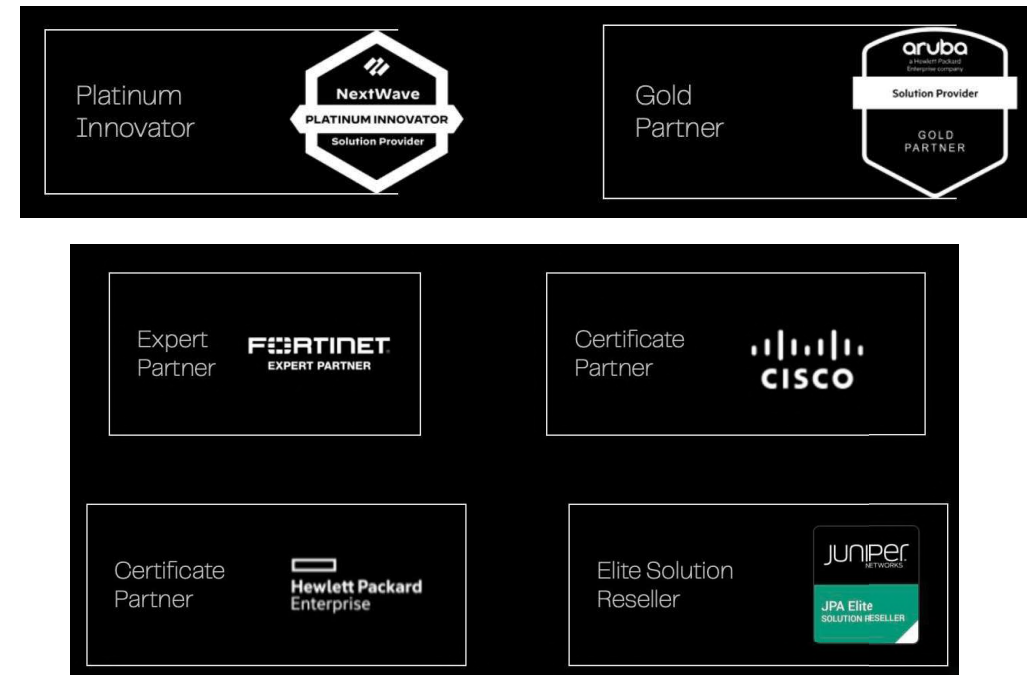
Platinum Innovator

NextWave
PLATINUM INNOVATOR
Solution Provider

Gold Partner

aruba
a Hewlett Packard Enterprise company
Solution Provider
GOLD PARTNER

Expert Partner

FORTINET
EXPERT PARTNER

Certificate Partner

CISCO

Certificate Partner

Hewlett Packard Enterprise

Elite Solution Reseller

JUNIPER NETWORKS
JPA Elite
SOLUTION RESELLER